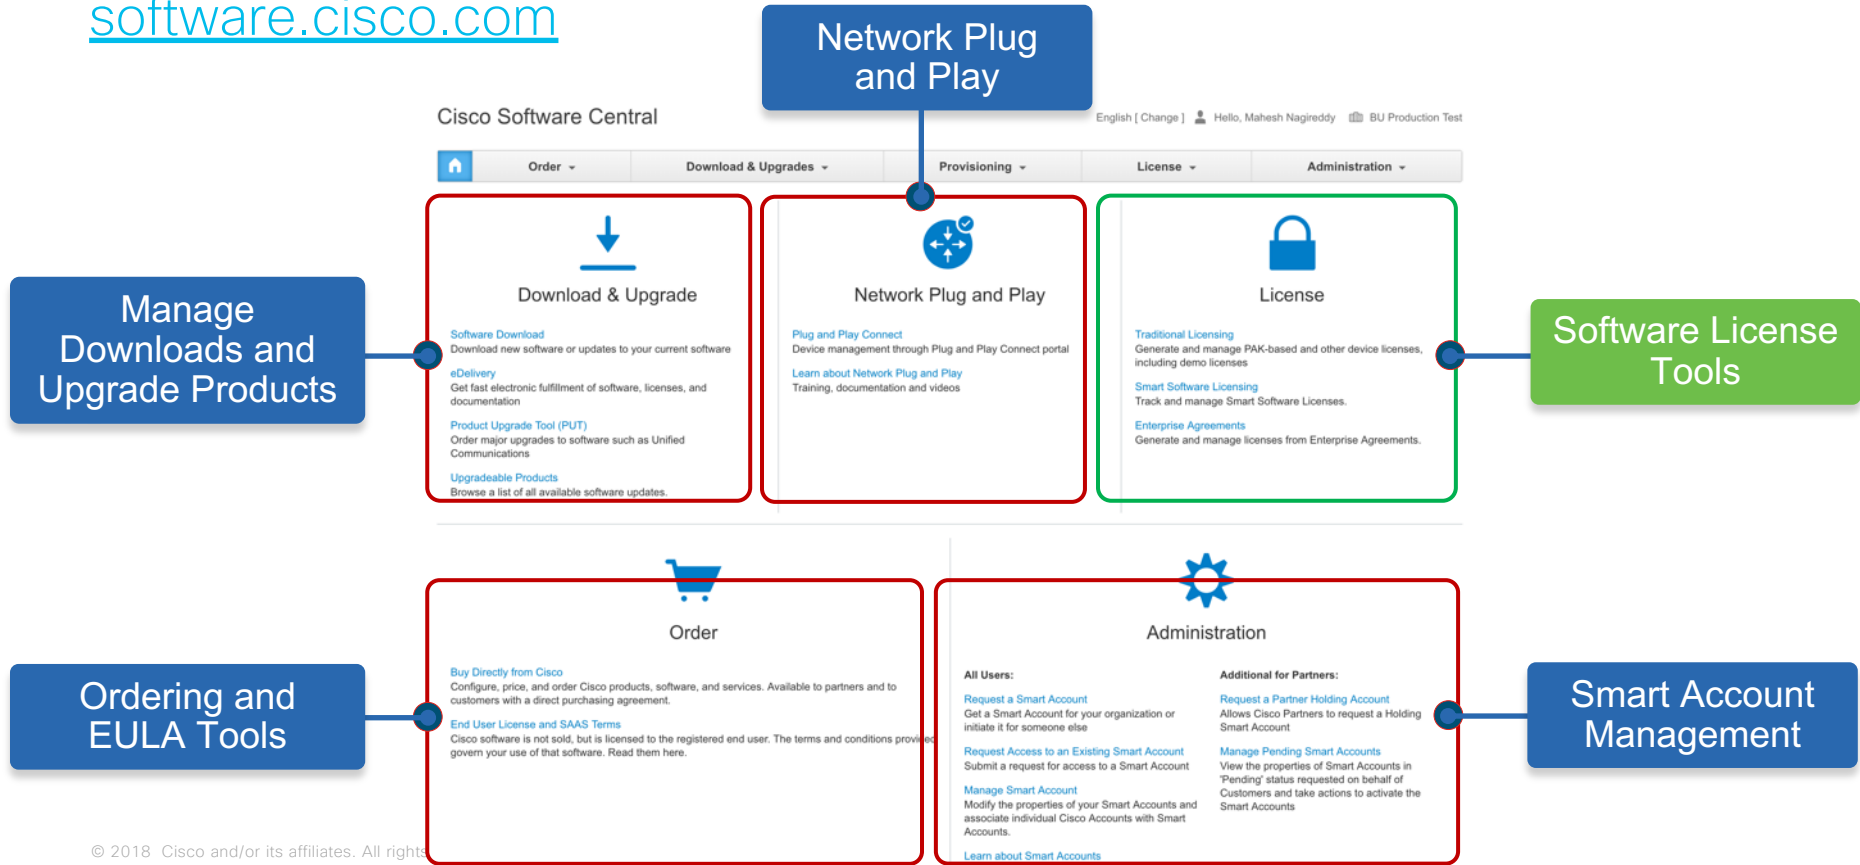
software.cisco.com

Network Plug and Play

Cisco Software Central

English [ Change ]  Hello, Mahesh Nagireddy  BU Production Test

Order  Download & Upgrades  Provisioning  License  Administration

Manage Downloads and Upgrade Products

Download & Upgrade

Software Download
Download new software or updates to your current software

eDelivery
Get fast electronic fulfillment of software, licenses, and documentation

Product Upgrade Tool (PUT)
Order major upgrades to software such as Unified Communications

Upgradeable Products
Browse a list of all available software updates.

Network Plug and Play

Plug and Play Connect
Device management through Plug and Play Connect portal

Learn about Network Plug and Play
Training, documentation and videos

License

Traditional Licensing
Generate and manage PAK-based and other device licenses, including demo licenses

Smart Software Licensing
Track and manage Smart Software Licenses.

Enterprise Agreements
Generate and manage licenses from Enterprise Agreements.

Software License Tools

Ordering and EULA Tools

Order

Buy Directly from Cisco
Configure, price, and order Cisco products, software, and services. Available to partners and to customers with a direct purchasing agreement.

End User License and SAAS Terms
Cisco software is not sold, but is licensed to the registered end user. The terms and conditions provi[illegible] govern your use of that software. Read them here.

Administration

All Users:

Request a Smart Account
Get a Smart Account for your organization or initiate it for someone else

Request Access to an Existing Smart Account
Submit a request for access to a Smart Account

Manage Smart Account
Modify the properties of your Smart Accounts and associate individual Cisco Accounts with Smart Accounts.

Learn about Smart Accounts

Additional for Partners:

Request a Partner Holding Account
Allows Cisco Partners to request a Holding Smart Account

Manage Pending Smart Accounts
View the properties of Smart Accounts in 'Pending' status requested on behalf of Customers and take actions to activate the Smart Accounts

Smart Account Management

© 2018 Cisco and/or its affiliates. All rights